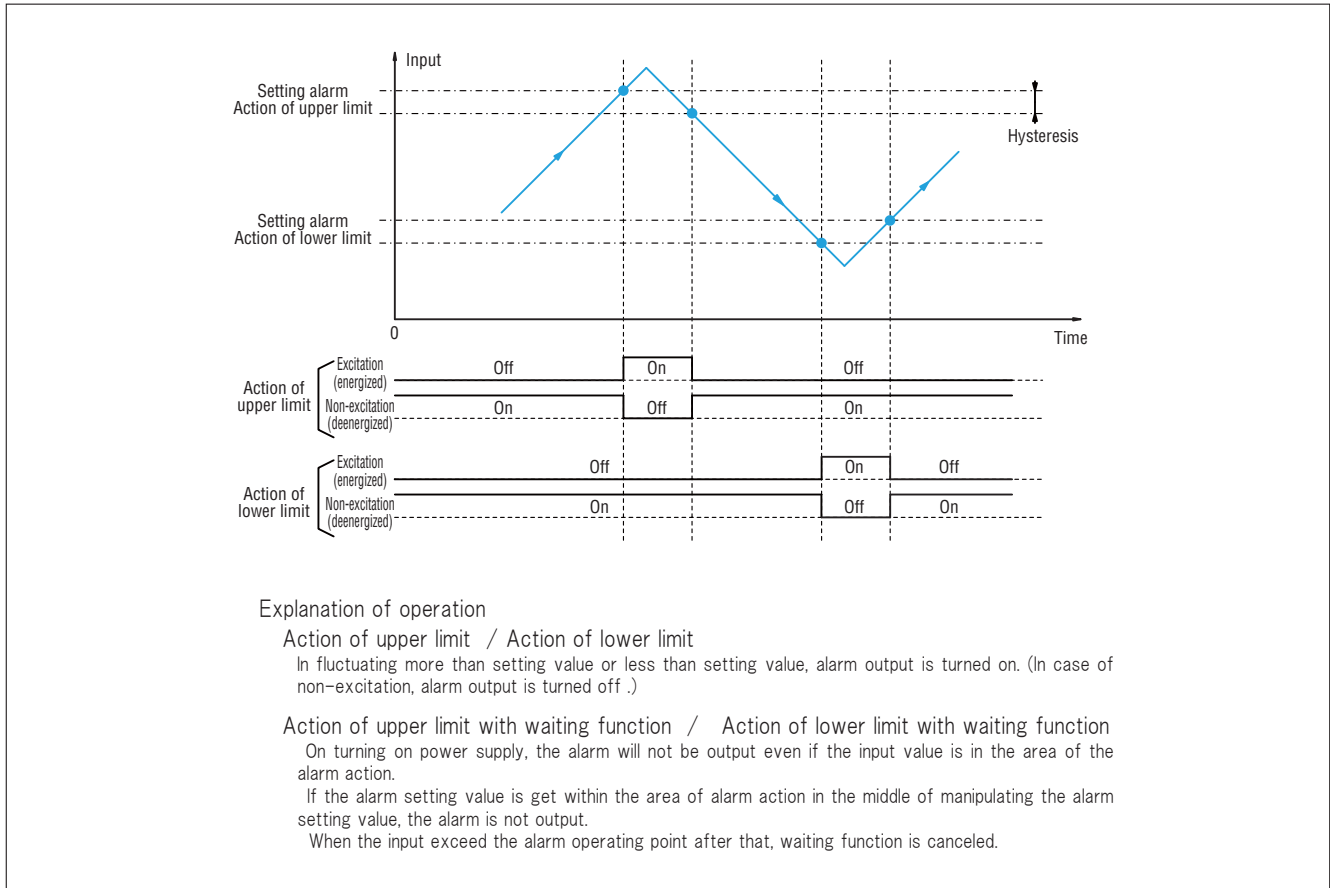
Input

Setting alarm
Action of upper limit

Hysteresis

Setting alarm
Action of lower limit

0

Time

Action of upper limit

Excitation (energized)

Off

On

Off

Non-excitation (deenergized)

On

Off

On

Action of lower limit

Excitation (energized)

Off

On

Off

Non-excitation (deenergized)

On

Off

On

Explanation of operation

Action of upper limit / Action of lower limit

In fluctuating more than setting value or less than setting value, alarm output is turned on. (In case of non-excitation, alarm output is turned off .)

Action of upper limit with waiting function / Action of lower limit with waiting function

On turning on power supply, the alarm will not be output even if the input value is in the area of the alarm action.

If the alarm setting value is get within the area of alarm action in the middle of manipulating the alarm setting value, the alarm is not output.

When the input exceed the alarm operating point after that, waiting function is canceled.